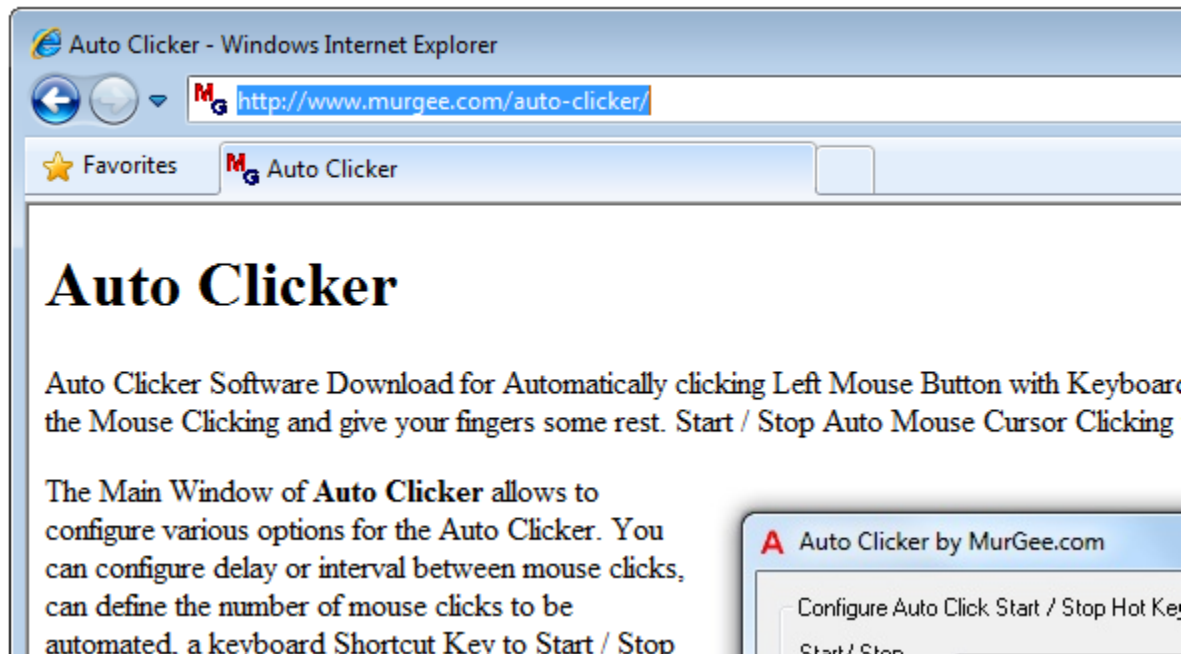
Auto Clicker - Windows Internet Explorer

http://www.murgee.com/auto-clicker/

Favorites

Auto Clicker

Auto Clicker

Auto Clicker Software Download for Automatically clicking Left Mouse Button with Keyboar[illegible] the Mouse Clicking and give your fingers some rest. Start / Stop Auto Mouse Cursor Clicking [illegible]

The Main Window of **Auto Clicker** allows to configure various options for the Auto Clicker. You can configure delay or interval between mouse clicks, can define the number of mouse clicks to be automated, a keyboard Shortcut Key to Start / Stop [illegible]

Auto Clicker by MurGee.com

Configure Auto Click Start / Stop Hot Ke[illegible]

Start / Stop